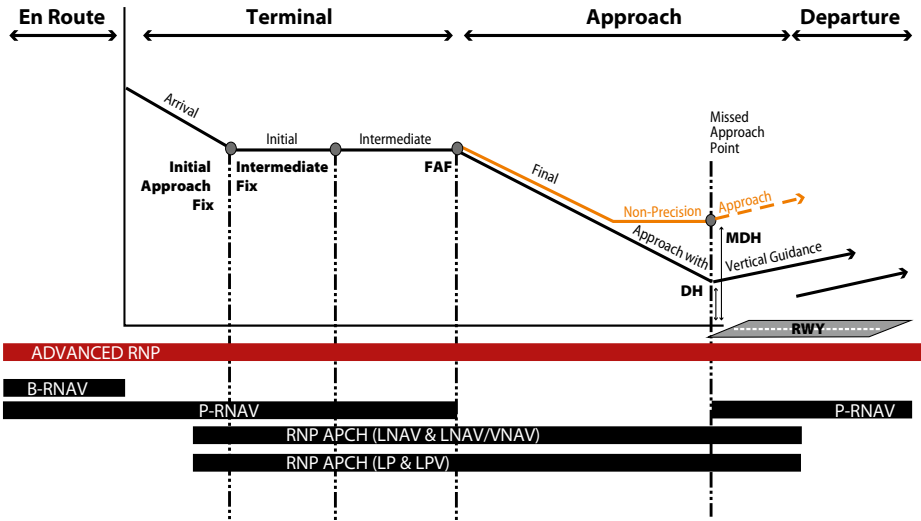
En Route

Terminal

Approach

Departure

Arrival

Initial

Intermediate

Initial Approach Fix

Intermediate Fix

FAF

Final

Non-Precision

Approach

Missed Approach Point

MDH

Approach with

Vertical Guidance

DH

RWY

ADVANCED RNP

B-RNAV

P-RNAV

P-RNAV

RNP APCH (LNAV & LNAV/VNAV)

RNP APCH (LP & LPV)